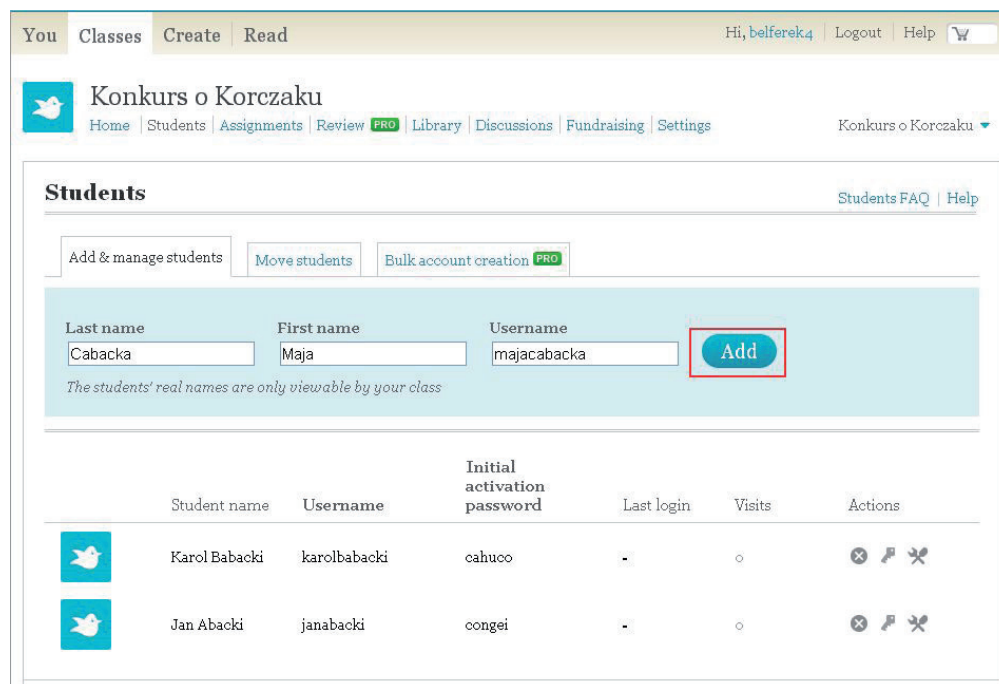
You Classes Create Read

Hi, belferek4 | Logout | Help

Konkurs o Korczaku

Home | Students | Assignments | Review PRO | Library | Discussions | Fundraising | Settings

Konkurs o Korczaku

Students

Students FAQ | Help

Add & manage students | Move students | Bulk account creation PRO

Last name
Cabacka

First name
Maja

Username
majacabacka

Add

The students' real names are only viewable by your class

| | Student name | Username | Initial activation password | Last login | Visits | Actions |
|---|---|---|---|---|---|---|
| | Karol Babacki | karolbabacki | cahuco | - | 0 | |
| | Jan Abacki | janabacki | congei | - | 0 | |